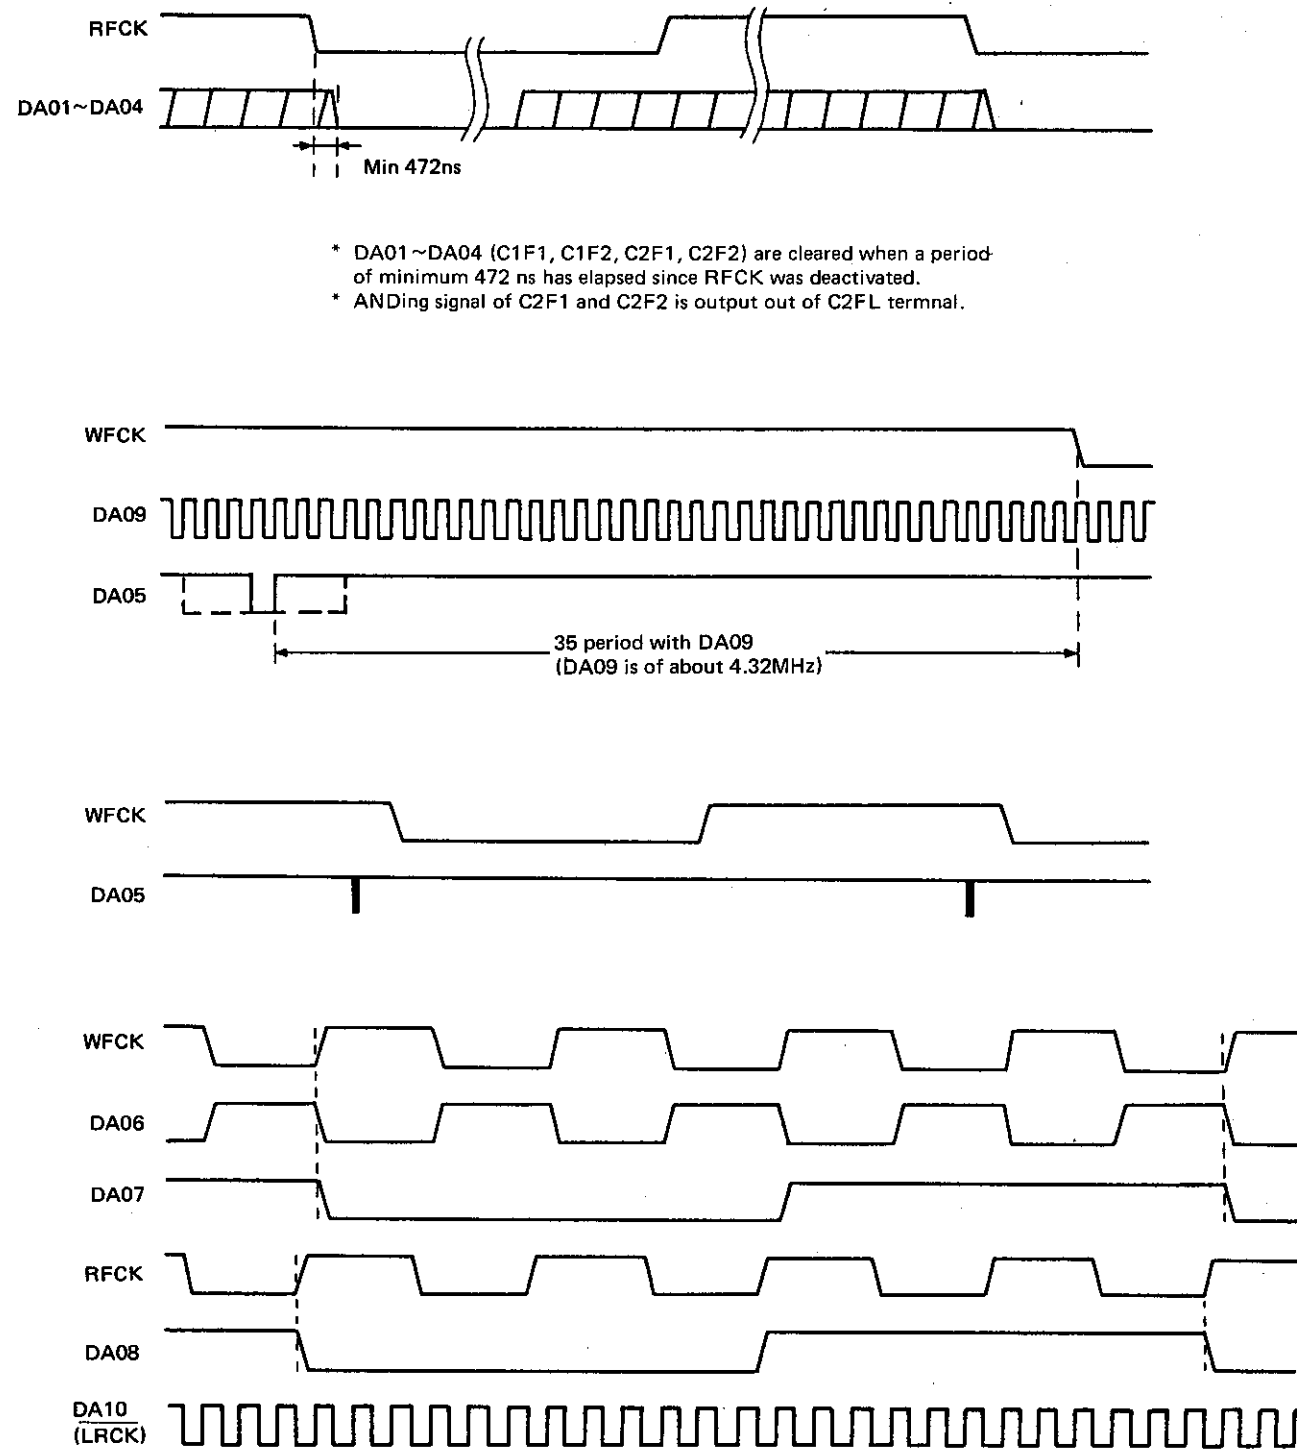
RFCK

DA01~DA04

Min 472ns

* DA01~DA04 (C1F1, C1F2, C2F1, C2F2) are cleared when a period of minimum 472 ns has elapsed since RFCK was deactivated.
* ANDing signal of C2F1 and C2F2 is output out of C2FL termnal.

WFCK

DA09

DA05

35 period with DA09
(DA09 is of about 4.32MHz)

WFCK

DA05

WFCK

DA06

DA07

RFCK

DA08

DA10
$\overline{\text{(LRCK)}}$